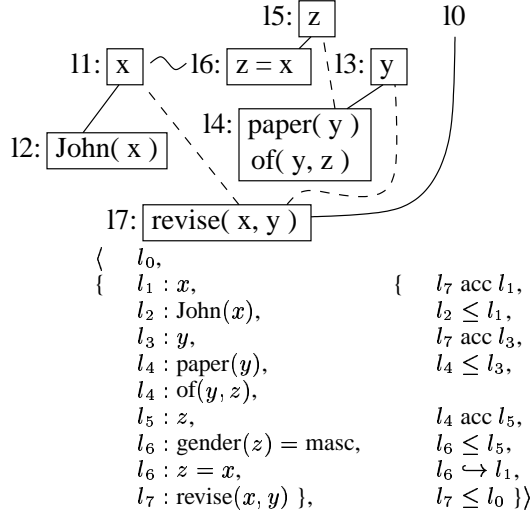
l5: z

l0

l1: x

l6: z = x

l3: y

l4: paper( y )
of( y, z )

l2: John( x )

l7: revise( x, y )

$\langle$ $l_0$,
{ $l_1 : x$, { $l_7$ acc $l_1$,
$l_2$ : John$(x)$, $l_2 \leq l_1$,
$l_3 : y$, $l_7$ acc $l_3$,
$l_4$ : paper$(y)$, $l_4 \leq l_3$,
$l_4$ : of$(y, z)$,
$l_5 : z$, $l_4$ acc $l_5$,
$l_6$ : gender$(z)$ = masc, $l_6 \leq l_5$,
$l_6 : z = x$, $l_6 \hookrightarrow l_1$,
$l_7$ : revise$(x, y)$ }, $l_7 \leq l_0$ }$\rangle$